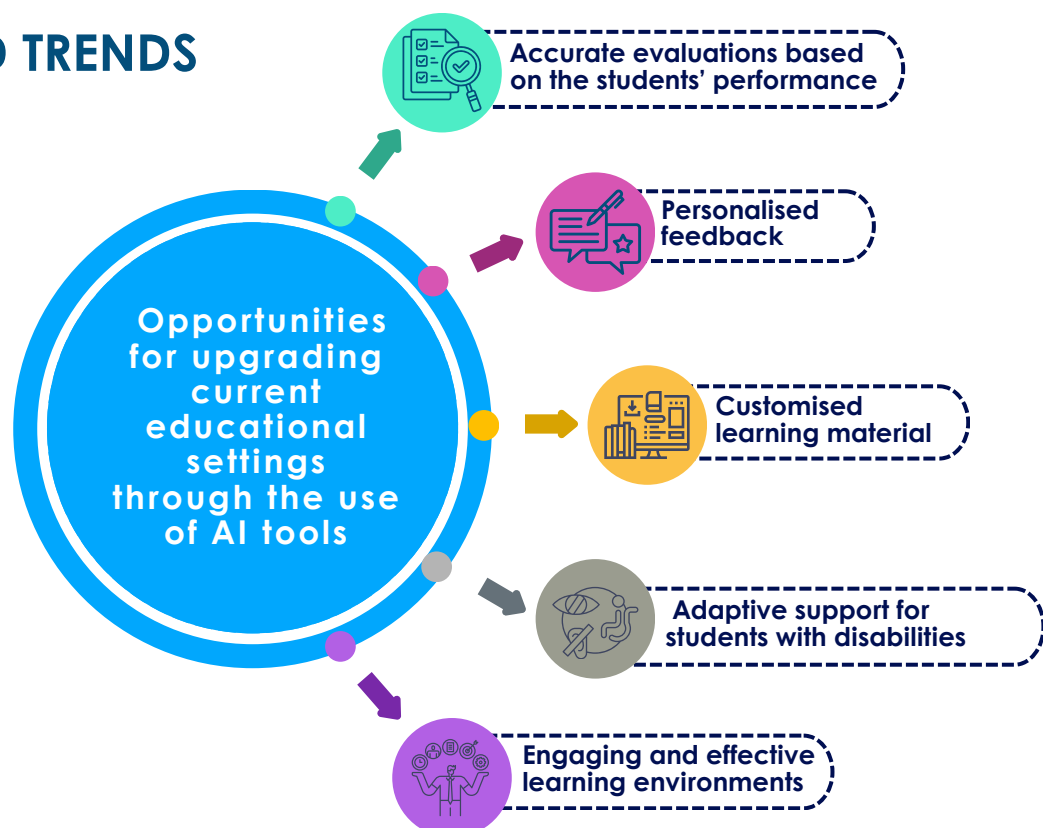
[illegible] TRENDS

Opportunities for upgrading current educational settings through the use of AI tools

Accurate evaluations based on the students' performance

Personalised feedback

Customised learning material

Adaptive support for students with disabilities

Engaging and effective learning environments